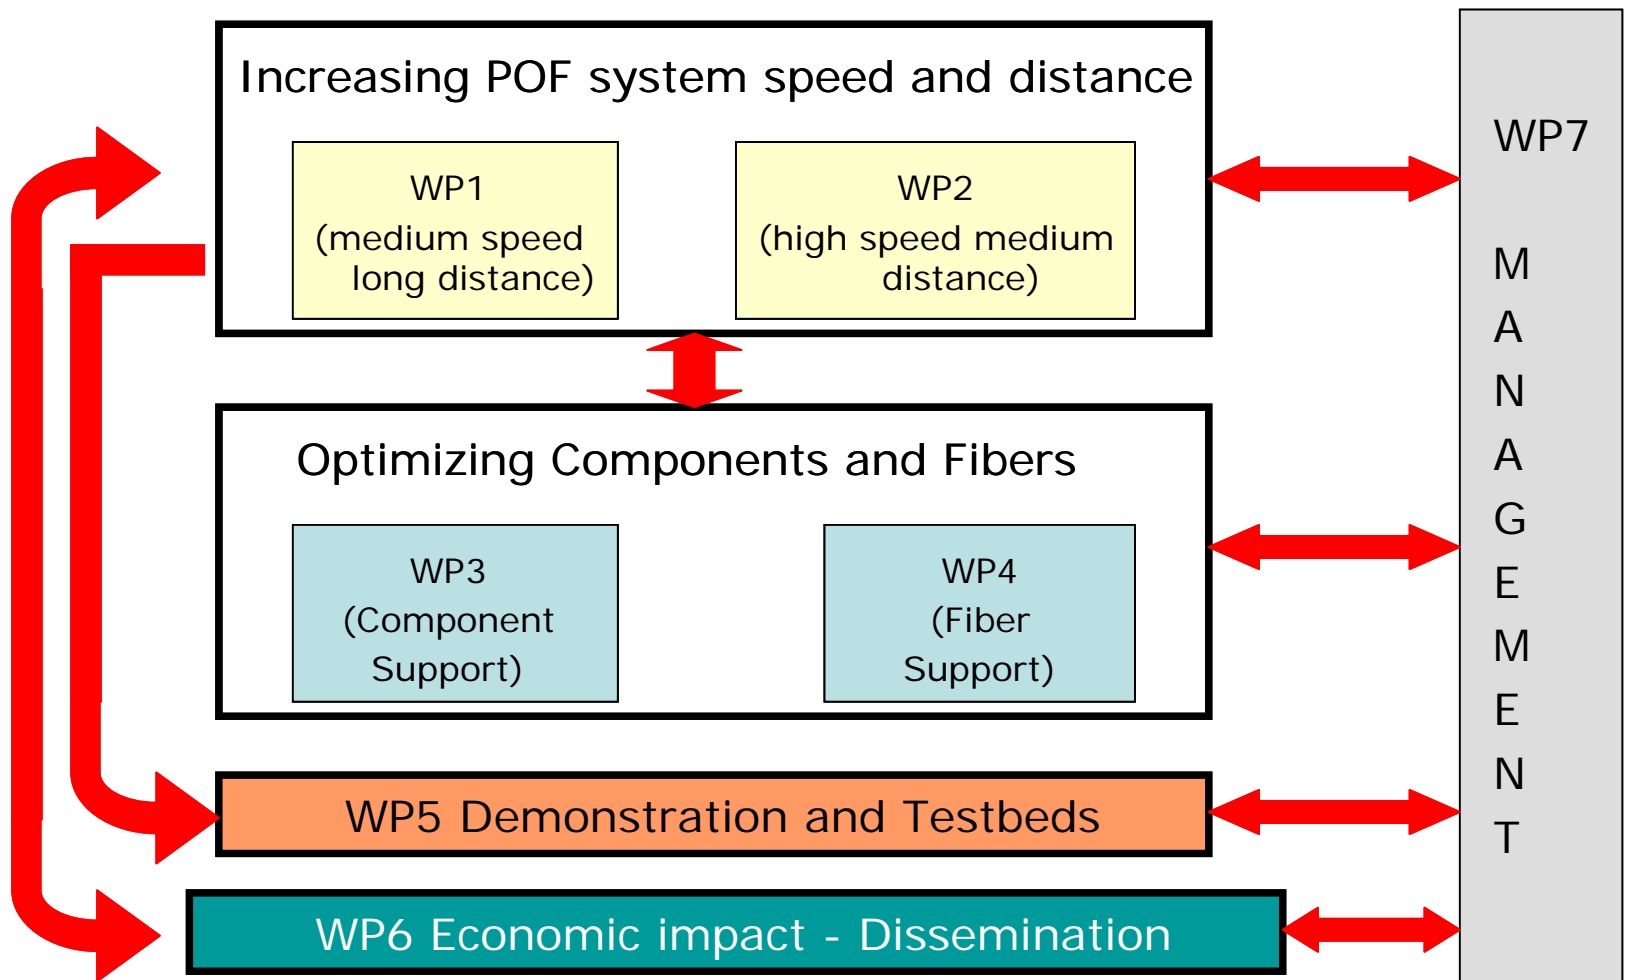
Increasing POF system speed and distance

WP1
(medium speed long distance)

WP2
(high speed medium distance)

Optimizing Components and Fibers

WP3
(Component Support)

WP4
(Fiber Support)

WP5 Demonstration and Testbeds

WP6 Economic impact - Dissemination

WP7

M
A
N
A
G
E
M
E
N
T